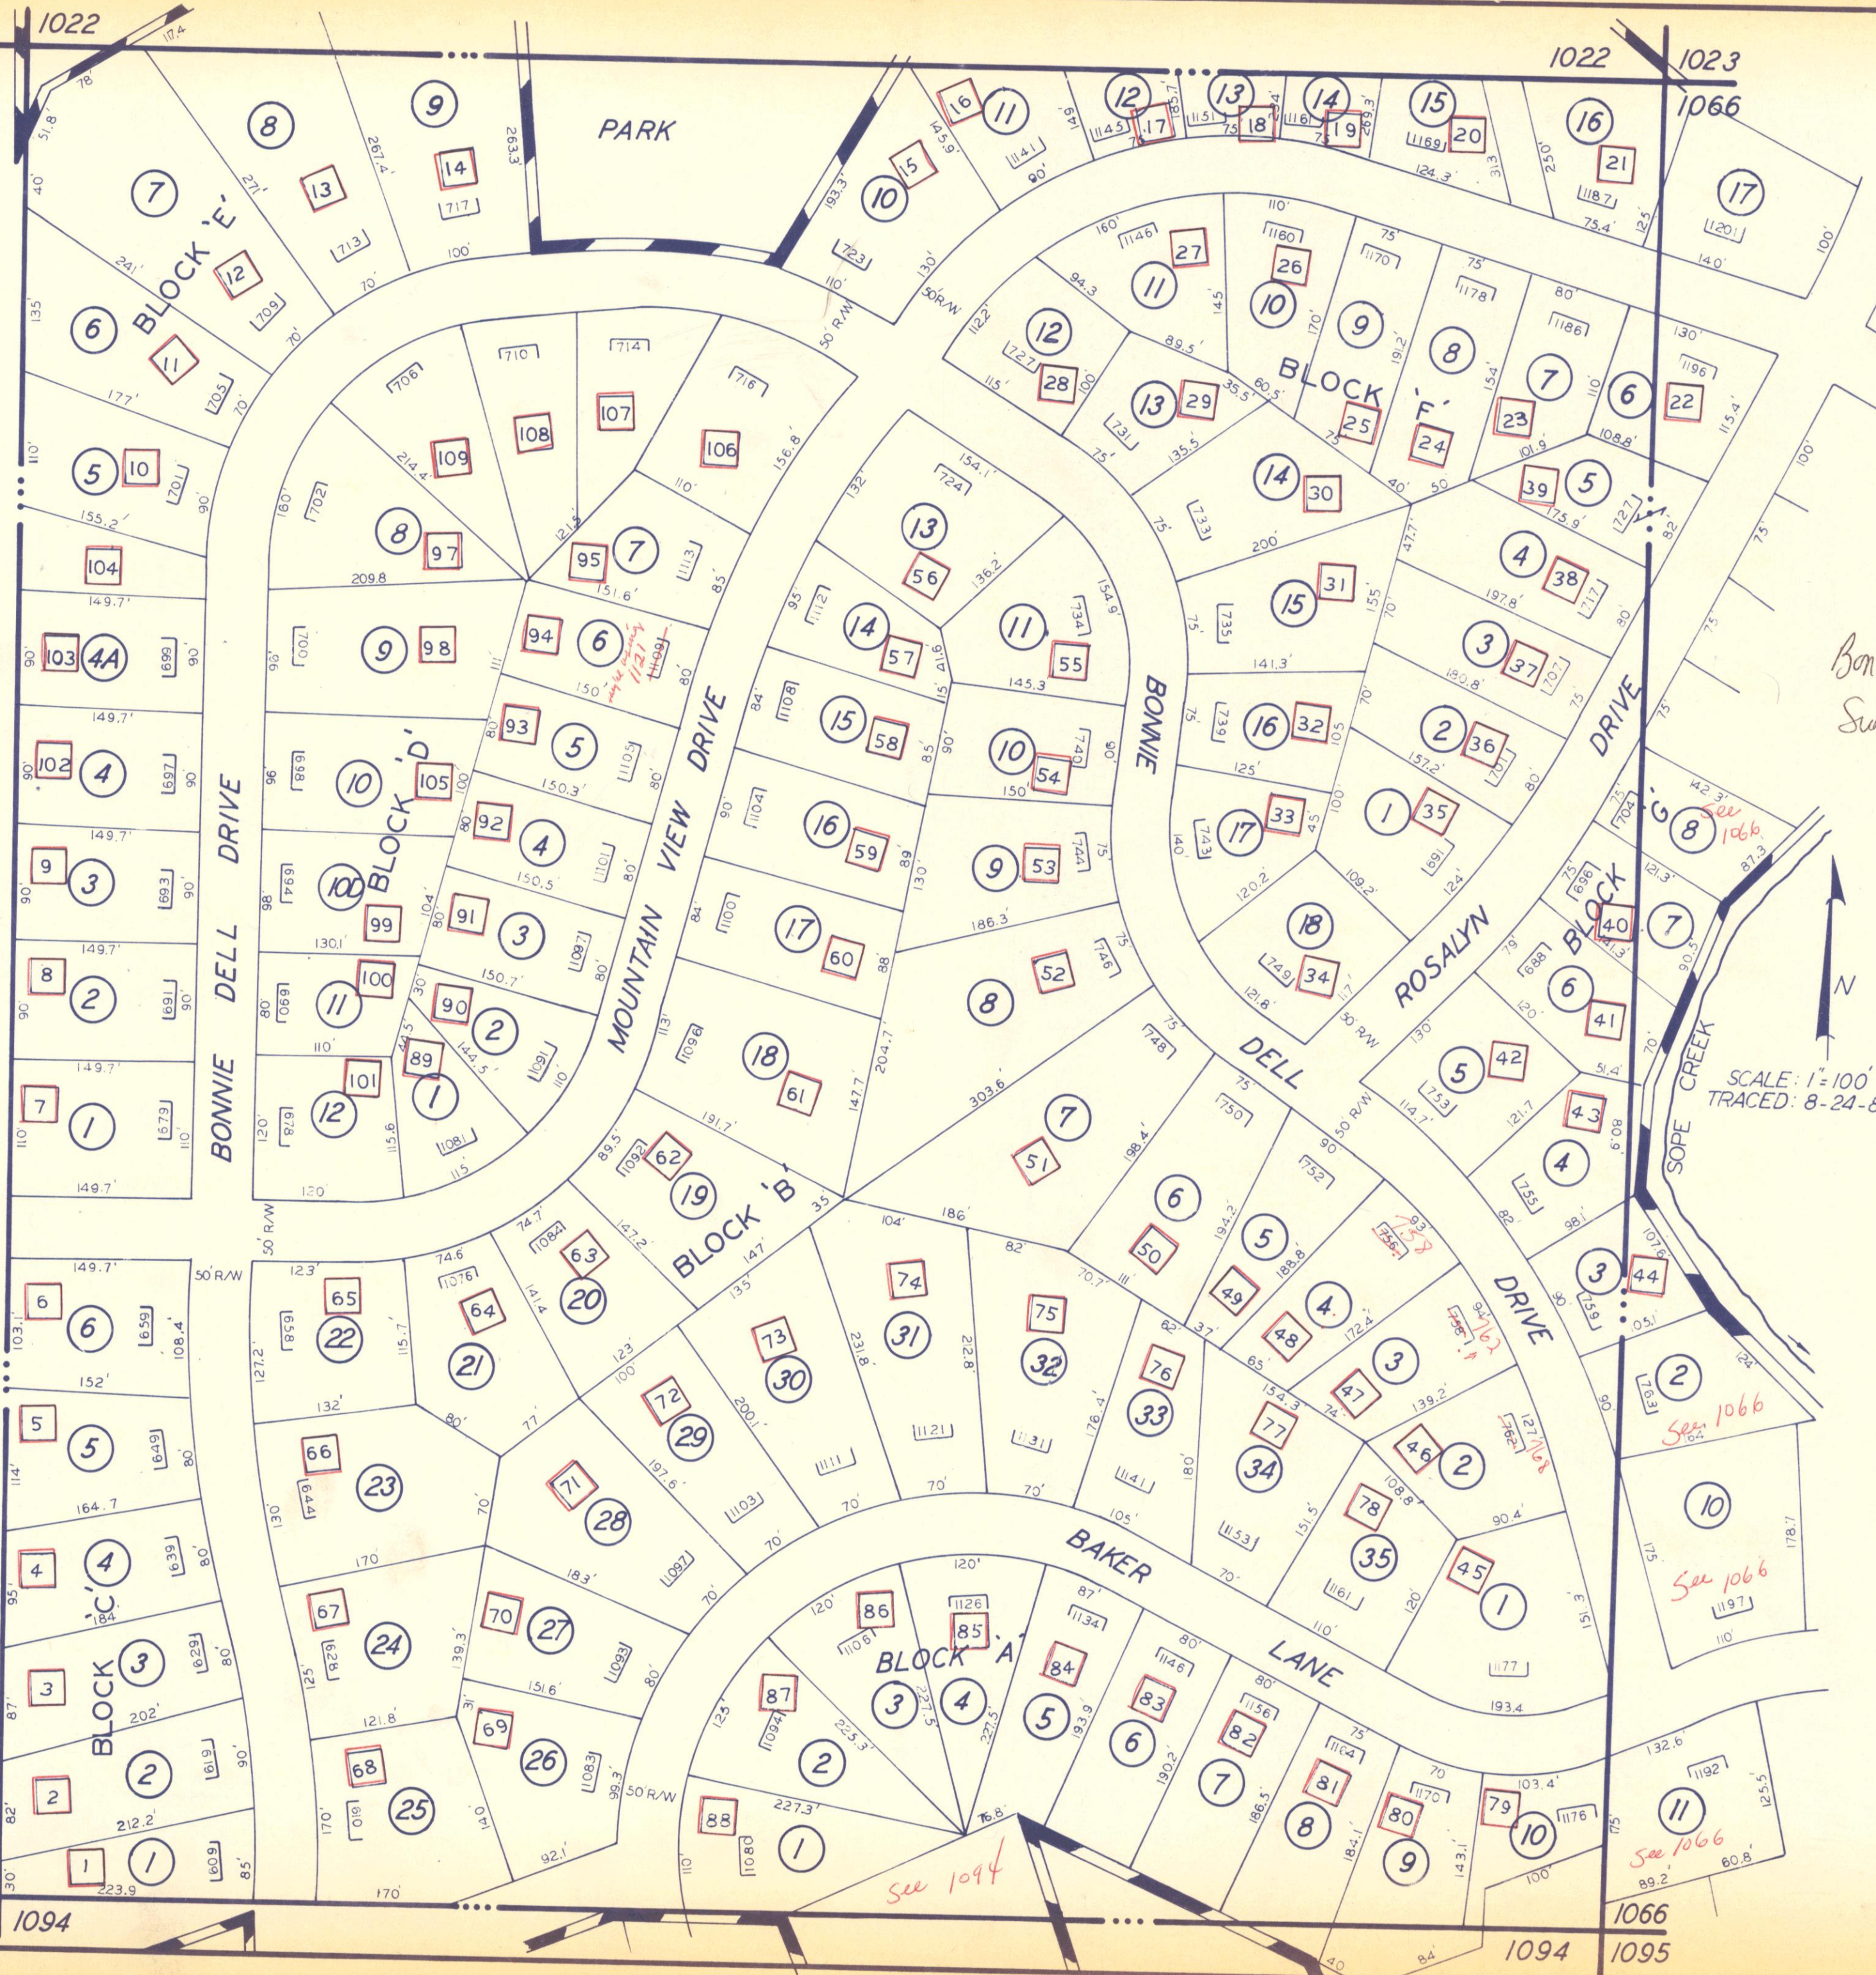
1022
1022
1023
1066
PARK
BLOCK 'E'
BLOCK 'D'
BLOCK 'F'
BLOCK 'G'
BLOCK 'B'
BLOCK 'A'
BLOCK 'C'
BONNIE DELL DRIVE
MOUNTAIN VIEW DRIVE
BONNIE DELL DRIVE
ROSALYN DRIVE
BAKER LANE
SOPE CREEK
N
SCALE: 1"=100'
TRACED: 8-24-6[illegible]
Bon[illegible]
Su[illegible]
See 1066
See 1066
See 1066
See 1066
See 1094
1094
1094
1066
1095
50' R/W
50' R/W
50' R/W
50' R/W
50' R/W
50' R/W